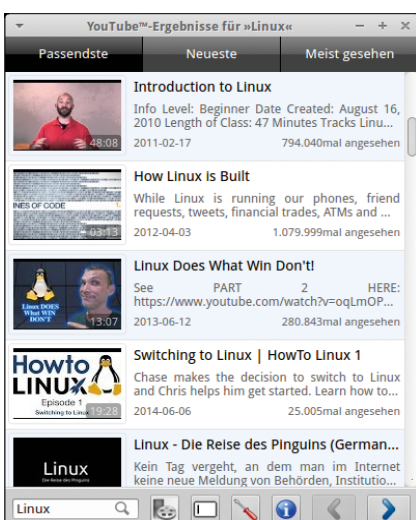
YouTube™-Ergebnisse für »Linux«

Passendste | Neueste | Meist gesehen

48:08
Introduction to Linux
Info Level: Beginner Date Created: August 16, 2010 Length of Class: 47 Minutes Tracks Linu...
2011-02-17 794.040mal angesehen

INES OF CODE
03:13
How Linux is Built
While Linux is running our phones, friend requests, tweets, financial trades, ATMs and ...
2012-04-03 1.079.999mal angesehen

Linux DOES What WIN DON'T
13:07
Linux Does What Win Don't!
See PART 2 HERE: https://www.youtube.com/watch?v=oqLmOP...
2013-06-12 280.843mal angesehen

Howto LINUX
Episode 1
Switching to Linux
19:28
Switching to Linux | HowTo Linux 1
Chase makes the decision to switch to Linux and Chris helps him get started. Learn how to...
2014-06-06 25.005mal angesehen

Linux
Die Reise des Pinguins
Linux - Die Reise des Pinguins (German...
Kein Tag vergeht, an dem man im Internet keine neue Meldung von Behörden, Institutio...

Linux